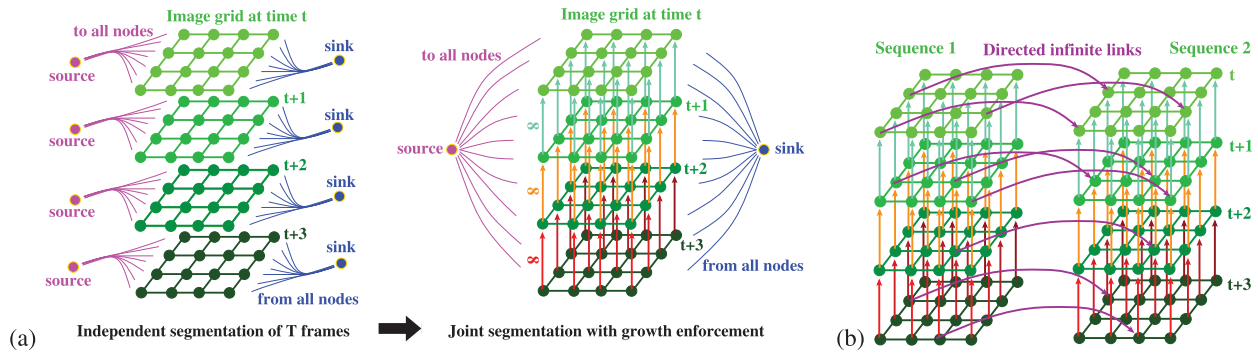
to all nodes
Image grid at time t
sink
source
t+1
sink
source
t+2
sink
source
t+3
sink
source
from all nodes
(a)
Independent segmentation of T frames

Image grid at time t
to all nodes
t+1
$\infty$
source
sink
$\infty$
t+2
$\infty$
t+3
from all nodes
Joint segmentation with growth enforcement

Sequence 1
Directed infinite links
Sequence 2
t
t+1
t+2
t+3
(b)